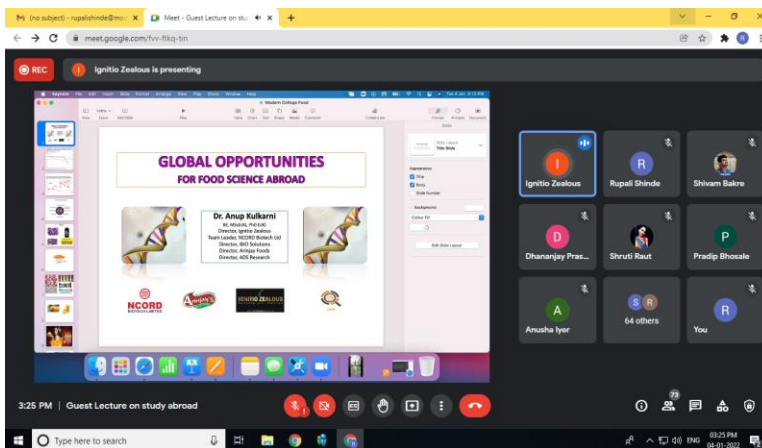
(no subject) - rupalishinde@mo ×
Meet - Guest Lecture on stu ×
+
meet.google.com/fvv-fikq-tin
REC
I Ignitio Zealous is presenting
Modern College Pune
GLOBAL OPPORTUNITIES
FOR FOOD SCIENCE ABROAD
Dr. Anup Kulkarni
BE, MTech, PhD (UK)
Director, Ignitio Zealous
Team Leader, NCORD Biotech Ltd
Director, BIO Solutions
Director, Amigo Foods
Director, ADS Research
NCORD
IGNITIO ZEALOUS
I Ignitio Zealous
R Rupali Shinde
Shivam Bakre
D Dhananjay Pras...
Shruti Raut
P Pradip Bhosale
A Anusha Iyer
64 others
R You
3:25 PM | Guest Lecture on study abroad
73
Type here to search
ENG
03:25 PM
04-01-2022